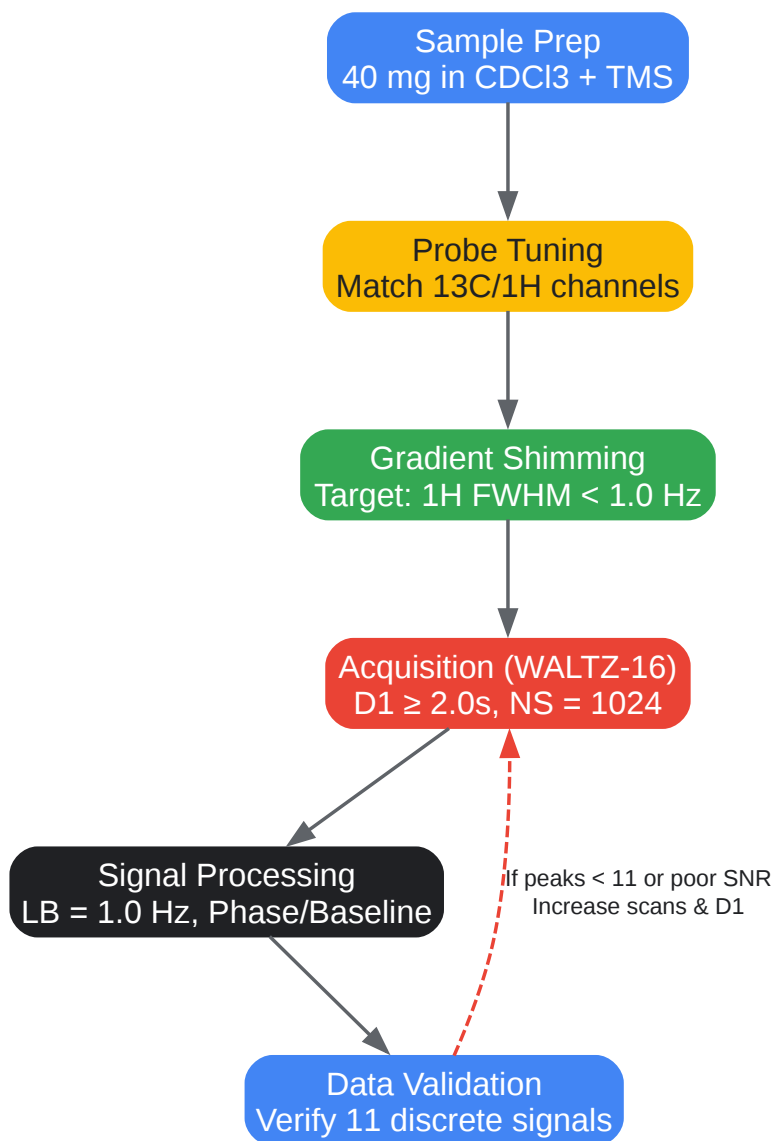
Sample Prep
40 mg in CDCl3 + TMS

Probe Tuning
Match 13C/1H channels

Gradient Shimming
Target: 1H FWHM < 1.0 Hz

Acquisition (WALTZ-16)
D1 ≥ 2.0s, NS = 1024

Signal Processing
LB = 1.0 Hz, Phase/Baseline

If peaks < 11 or poor SNR
Increase scans & D1

Data Validation
Verify 11 discrete signals